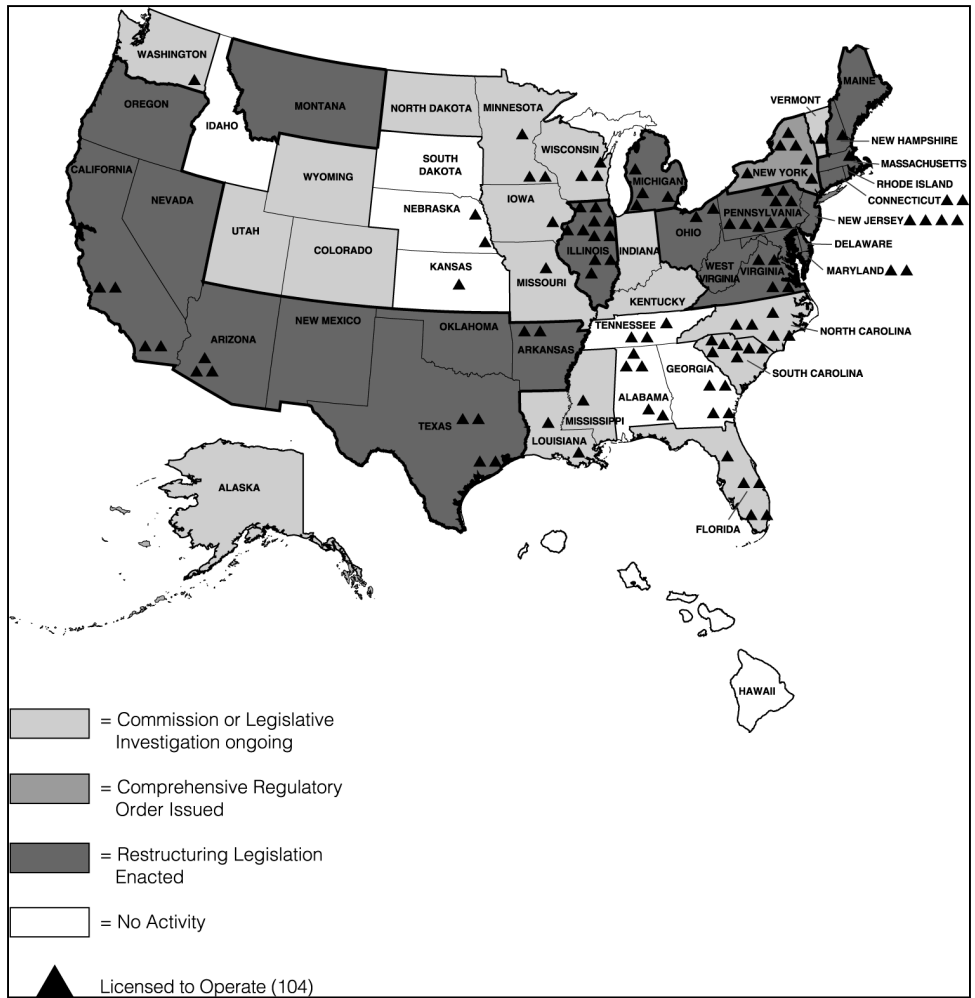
WASHINGTON
OREGON
IDAHO
MONTANA
NORTH DAKOTA
MINNESOTA
VERMONT
MAINE
NEW HAMPSHIRE
MASSACHUSETTS
RHODE ISLAND
CONNECTICUT
NEW JERSEY
DELAWARE
MARYLAND
CALIFORNIA
NEVADA
WYOMING
SOUTH DAKOTA
WISCONSIN
MICHIGAN
NEW YORK
PENNSYLVANIA
NEBRASKA
IOWA
UTAH
COLORADO
ILLINOIS
INDIANA
OHIO
WEST VIRGINIA
VIRGINIA
KANSAS
MISSOURI
KENTUCKY
TENNESSEE
NORTH CAROLINA
SOUTH CAROLINA
ARIZONA
NEW MEXICO
OKLAHOMA
ARKANSAS
GEORGIA
ALABAMA
MISSISSIPPI
TEXAS
LOUISIANA
FLORIDA
ALASKA
HAWAII

= Commission or Legislative Investigation ongoing

= Comprehensive Regulatory Order Issued

= Restructuring Legislation Enacted

= No Activity

Licensed to Operate (104)